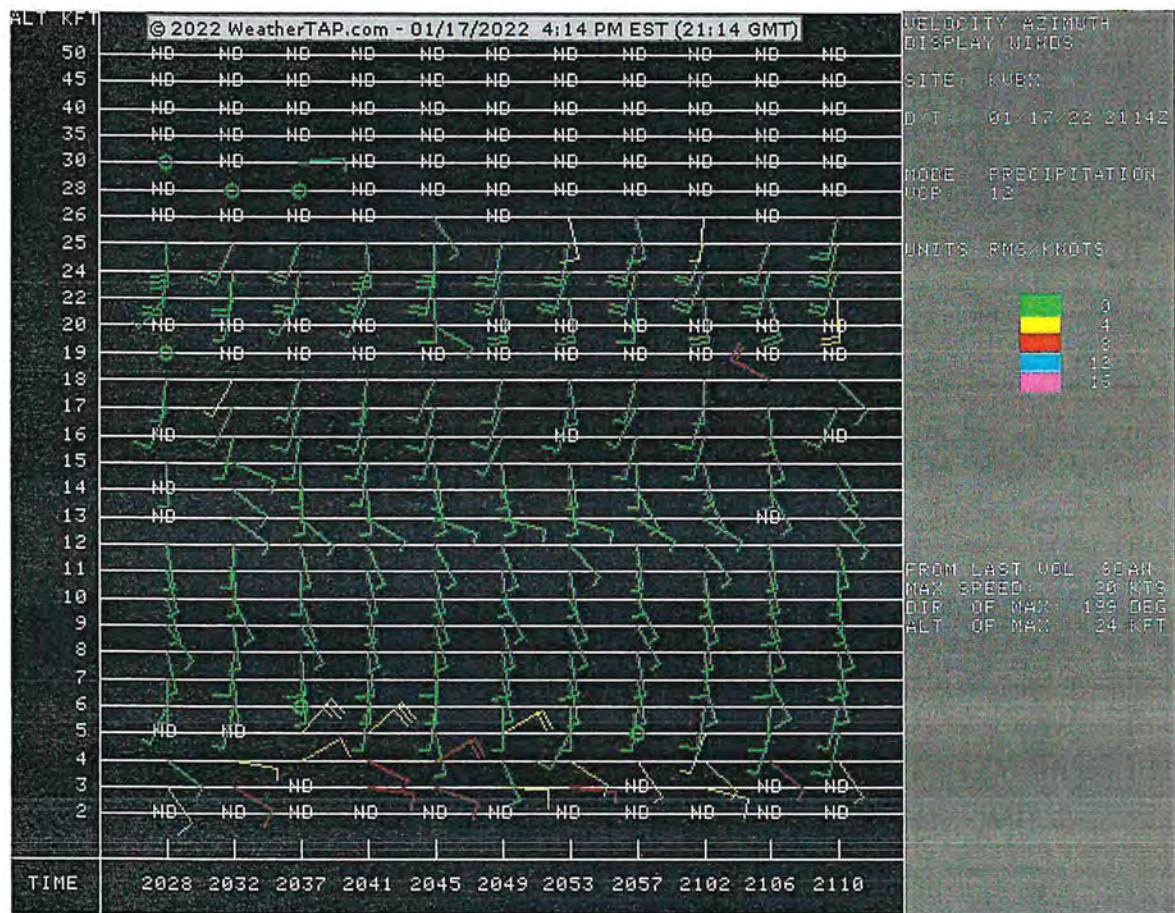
ALT KFT

© 2022 WeatherTAP.com - 01/17/2022 4:14 PM EST (21:14 GMT)

50 ND ND ND ND ND ND ND ND ND ND ND
45 ND ND ND ND ND ND ND ND ND ND ND
40 ND ND ND ND ND ND ND ND ND ND ND
35 ND ND ND ND ND ND ND ND ND ND ND
30 ND ND ND ND ND ND ND ND ND
28 ND ND ND ND ND ND ND ND ND
26 ND ND ND ND ND ND
25
24
22
20 ND ND ND ND ND ND ND ND ND ND
19 ND ND ND ND ND ND ND ND
18
17
16 ND ND ND
15
14 ND
13 ND ND
12
11
10
9
8
7
6
5 ND ND
4
3 ND ND ND ND
2 ND ND ND ND ND ND ND ND ND ND

TIME 2028 2032 2037 2041 2045 2049 2053 2057 2102 2106 2110

VELOCITY AZIMUTH DISPLAY WINDS

SITE: KVBX

D/T: 01/17/22 2114Z

MODE: PRECIPITATION
VCP: 12

UNITS: RMS/KNOTS

0
4
8
12
16

FROM LAST VOL SCAN
MAX SPEED: 20 KTS
DIR OF MAX: 199 DEG
ALT OF MAX: 24 KFT